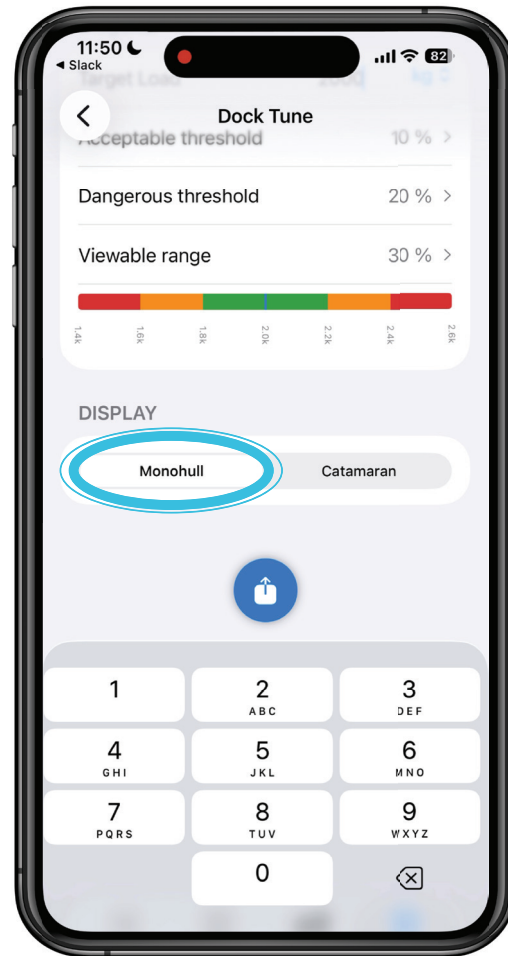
11:50
◂ Slack
82
Target Load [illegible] kg
Dock Tune
Acceptable threshold 10 % >
Dangerous threshold 20 % >
Viewable range 30 % >
1.4k 1.6k 1.8k 2.0k 2.2k 2.4k 2.6k

DISPLAY
Monohull
Catamaran

1
2 ABC
3 DEF
4 GHI
5 JKL
6 MNO
7 PQRS
8 TUV
9 WXYZ
0